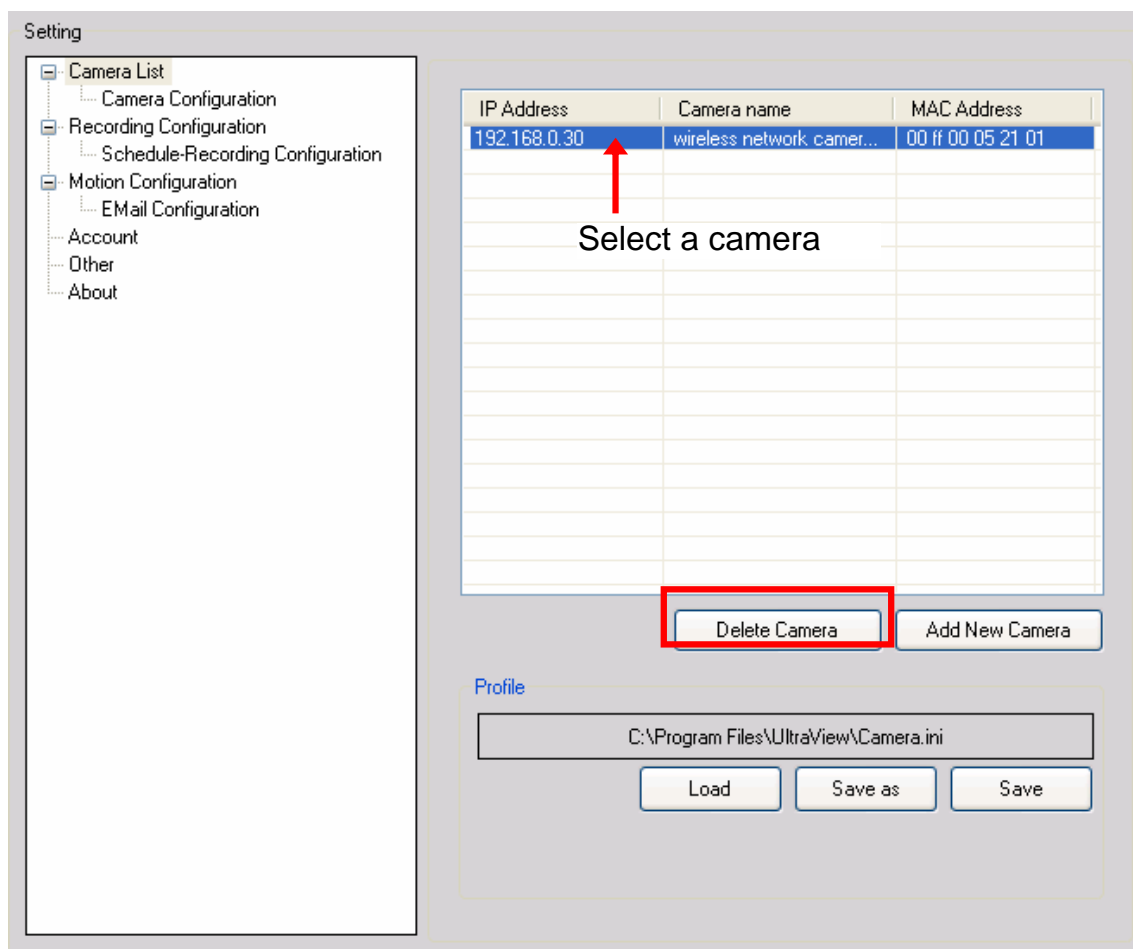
Setting

Camera List
Camera Configuration
Recording Configuration
Schedule-Recording Configuration
Motion Configuration
EMail Configuration
Account
Other
About

| IP Address | Camera name | MAC Address |
|---|---|---|
| 192.168.0.30 | wireless network camer... | 00 ff 00 05 21 01 |

Select a camera

Delete Camera
Add New Camera

Profile

C:\Program Files\UltraView\Camera.ini

Load
Save as
Save